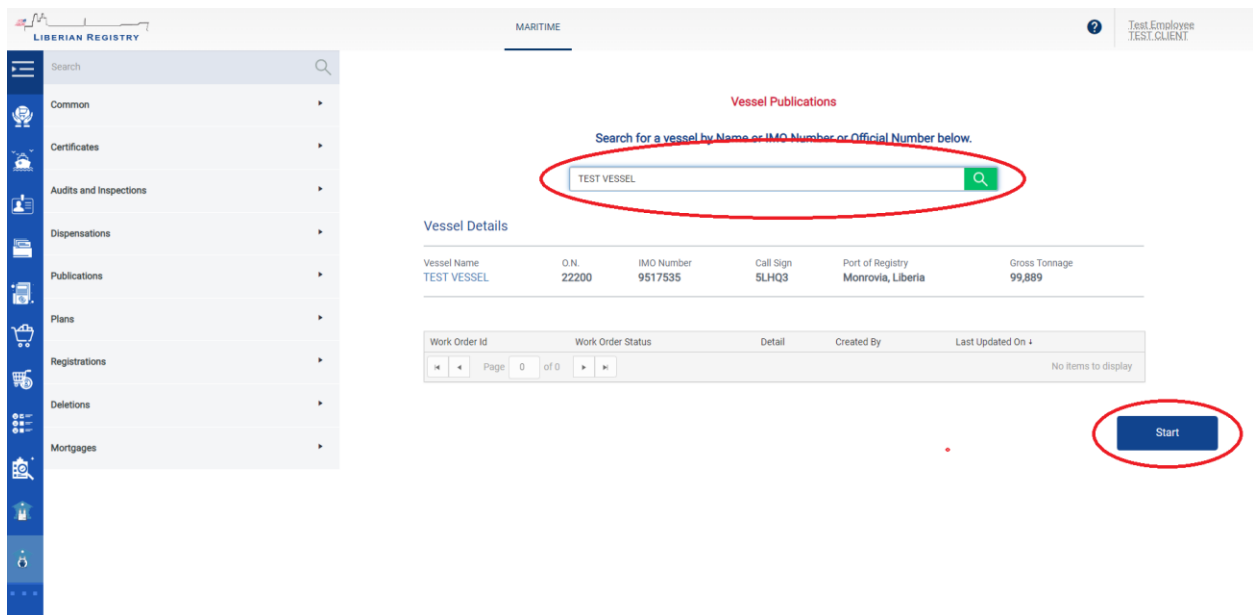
LIBERIAN REGISTRY

MARITIME

Test Employee
TEST CLIENT

Search

Common

Certificates

Audits and Inspections

Dispensations

Publications

Plans

Registrations

Deletions

Mortgages

Vessel Publications

Search for a vessel by Name or IMO Number or Official Number below.

TEST VESSEL

Vessel Details

| Vessel Name | O.N. | IMO Number | Call Sign | Port of Registry | Gross Tonnage |
|---|---|---|---|---|---|
| TEST VESSEL | 22200 | 9517535 | 5LHQ3 | Monrovia, Liberia | 99,889 |

| Work Order Id | Work Order Status | Detail | Created By | Last Updated On ↓ |
|---|---|---|---|---|

Page 0 of 0

No items to display

Start